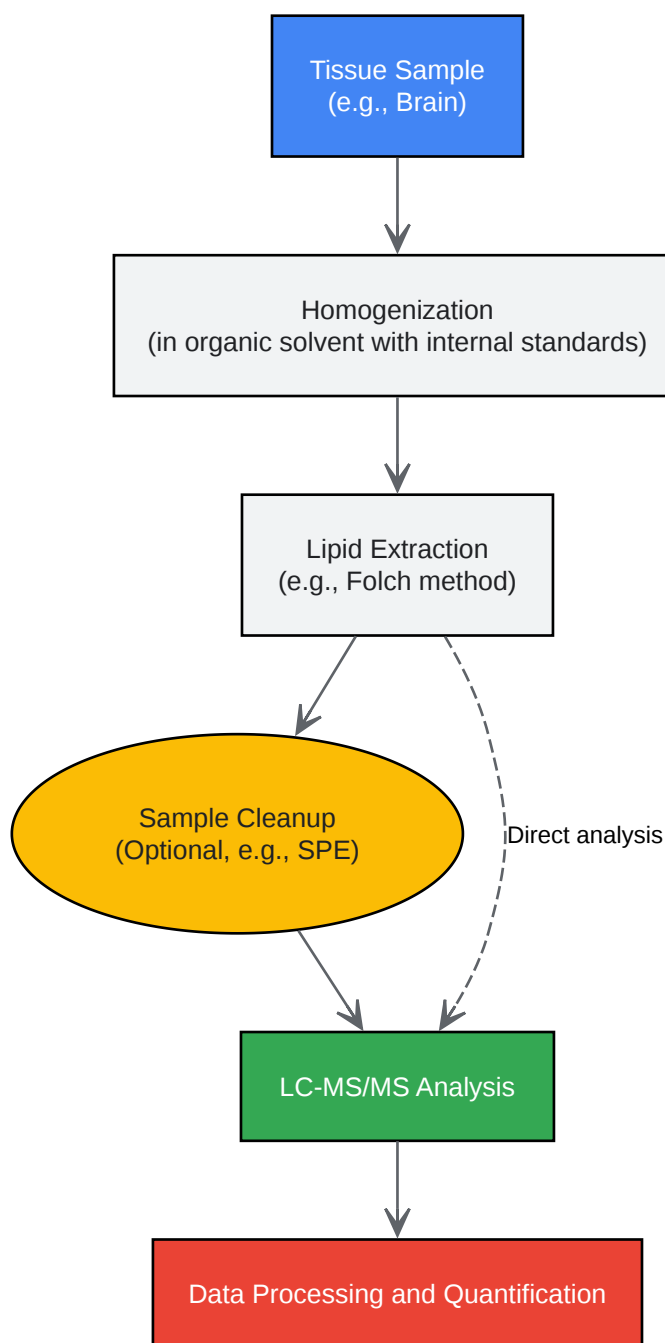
Tissue Sample
(e.g., Brain)

Homogenization
(in organic solvent with internal standards)

Lipid Extraction
(e.g., Folch method)

Sample Cleanup
(Optional, e.g., SPE)

Direct analysis

LC-MS/MS Analysis

Data Processing and Quantification